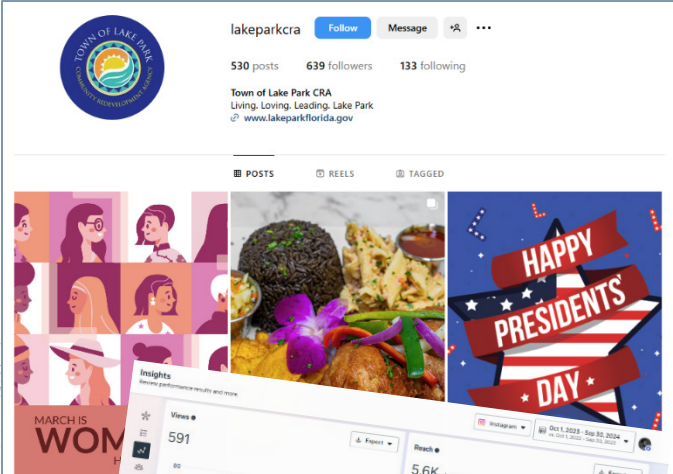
TOWN OF LAKE PARK
COMMUNITY REDEVELOPMENT AGENCY

lakeparkcra Follow Message

530 posts 639 followers 133 following

Town of Lake Park CRA
Living. Loving. Leading. Lake Park
www.lakeparkflorida.gov

POSTS REELS TAGGED

MARCH IS WOM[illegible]

HAPPY PRESIDENTS' DAY

Insights
Review performance results and more.

Views
591
Export
Instagram
Oct 1, 2023 - Sep 30, 2024
Reach
5.6K